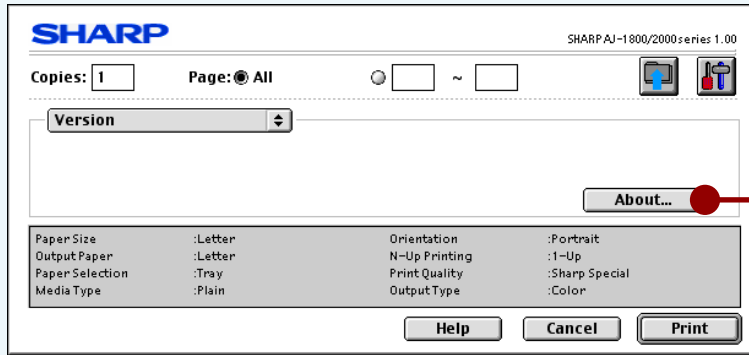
SHARP

SHARP AJ-1800/2000series 1.00

Copies: 1

Page: All

~

Version

About...

| | | | |
|---|---|---|---|
| Paper Size | :Letter | Orientation | :Portrait |
| Output Paper | :Letter | N-Up Printing | :1-Up |
| Paper Selection | :Tray | Print Quality | :Sharp Special |
| Media Type | :Plain | Output Type | :Color |

Help

Cancel

Print